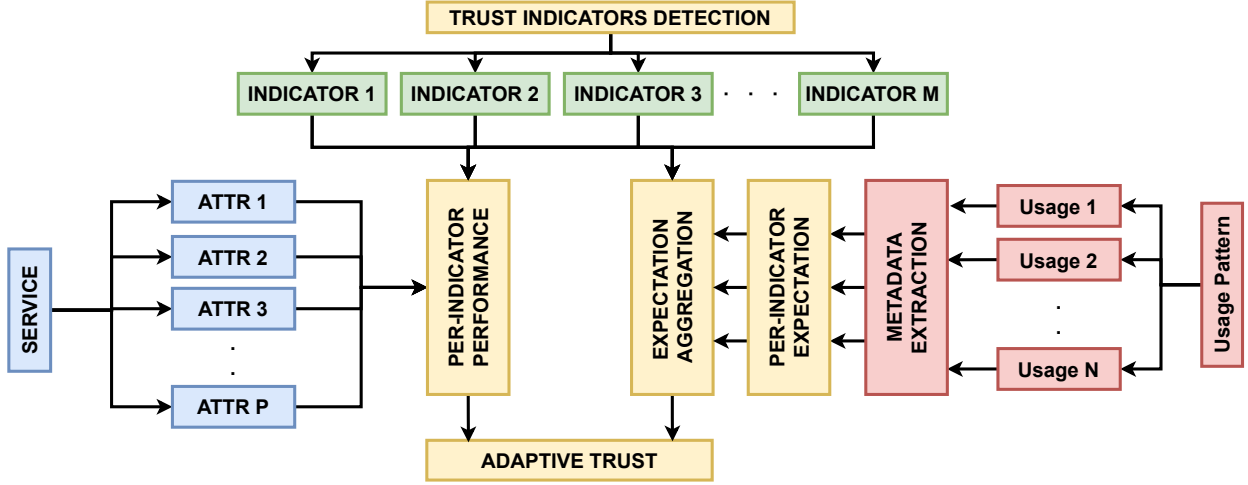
TRUST INDICATORS DETECTION

INDICATOR 1
INDICATOR 2
INDICATOR 3
· · ·
INDICATOR M

SERVICE

ATTR 1
ATTR 2
ATTR 3
.
.
ATTR P

PER-INDICATOR PERFORMANCE

EXPECTATION AGGREGATION

PER-INDICATOR EXPECTATION

METADATA EXTRACTION

Usage 1
Usage 2
.
.
Usage N

Usage Pattern

ADAPTIVE TRUST